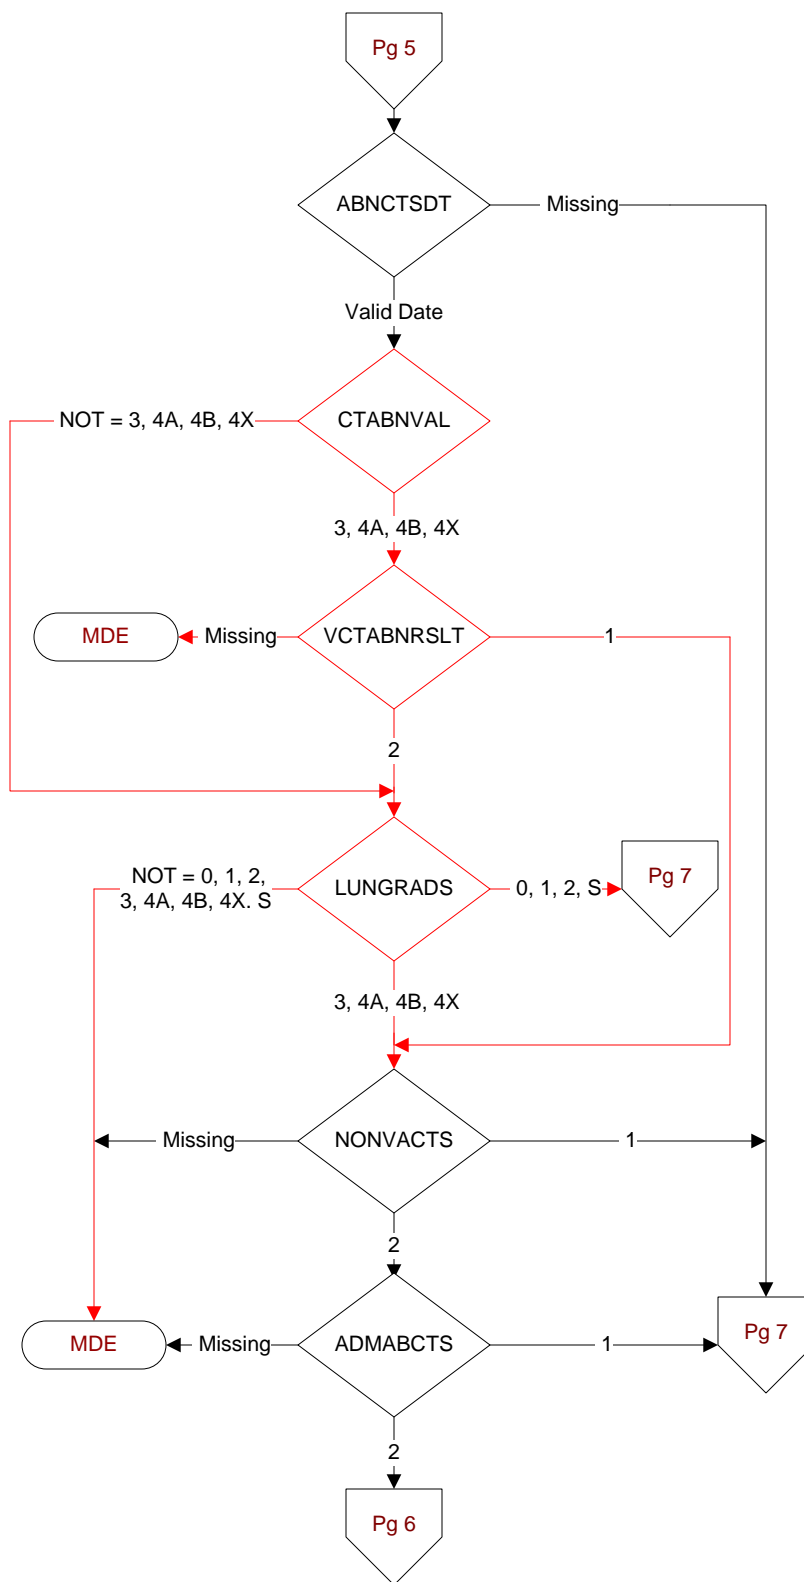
Pg 5

ABNCTSDT

Missing

Valid Date

NOT = 3, 4A, 4B, 4X

CTABNVAL

3, 4A, 4B, 4X

MDE

Missing

VCTABNRSLT

1

2

NOT = 0, 1, 2, 3, 4A, 4B, 4X. S

LUNGRADS

0, 1, 2, S

Pg 7

3, 4A, 4B, 4X

Missing

NONVACTS

1

2

MDE

Missing

ADMABCTS

1

Pg 7

2

Pg 6